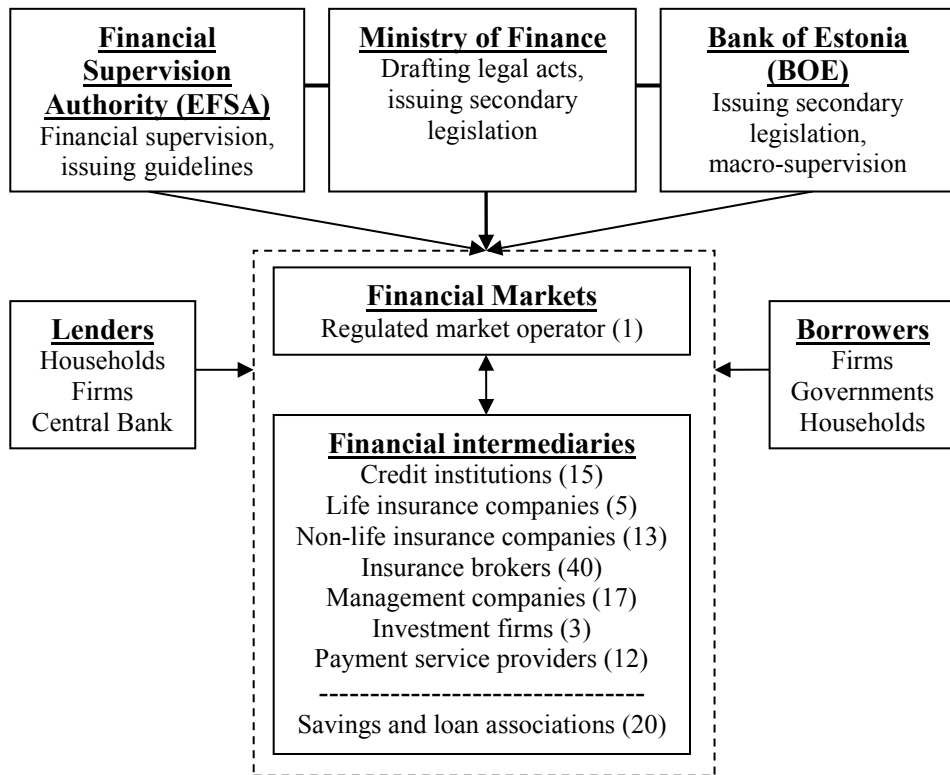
Financial Supervision Authority (EFSA)
Financial supervision, issuing guidelines

Ministry of Finance
Drafting legal acts, issuing secondary legislation

Bank of Estonia (BOE)
Issuing secondary legislation, macro-supervision

Lenders
Households
Firms
Central Bank

Financial Markets
Regulated market operator (1)

Borrowers
Firms
Governments
Households

Financial intermediaries
Credit institutions (15)
Life insurance companies (5)
Non-life insurance companies (13)
Insurance brokers (40)
Management companies (17)
Investment firms (3)
Payment service providers (12)
-------------------------------
Savings and loan associations (20)